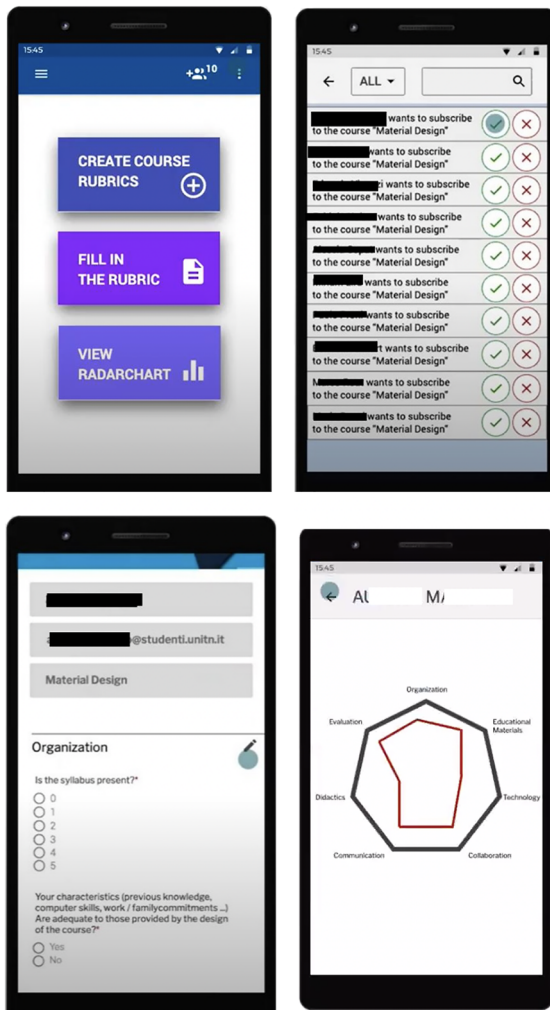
15:45

10

CREATE COURSE RUBRICS

FILL IN THE RUBRIC

VIEW RADARCHART

15:45

ALL

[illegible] wants to subscribe to the course "Material Design"

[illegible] wants to subscribe to the course "Material Design"

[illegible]zi wants to subscribe to the course "Material Design"

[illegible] wants to subscribe to the course "Material Design"

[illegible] wants to subscribe to the course "Material Design"

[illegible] wants to subscribe to the course "Material Design"

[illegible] wants to subscribe to the course "Material Design"

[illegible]t wants to subscribe to the course "Material Design"

M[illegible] wants to subscribe to the course "Material Design"

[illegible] wants to subscribe to the course "Material Design"

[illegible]

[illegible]@studenti.unitn.it

Material Design

Organization

Is the syllabus present?*

0
1
2
3
4
5

Your characteristics (previous knowledge, computer skills, work / familycommitments ...) Are adequate to those provided by the design of the course?*

Yes
No

15:45

Al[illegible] M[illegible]

Organization

Educational Materials

Technology

Collaboration

Communication

Didactics

Evaluation